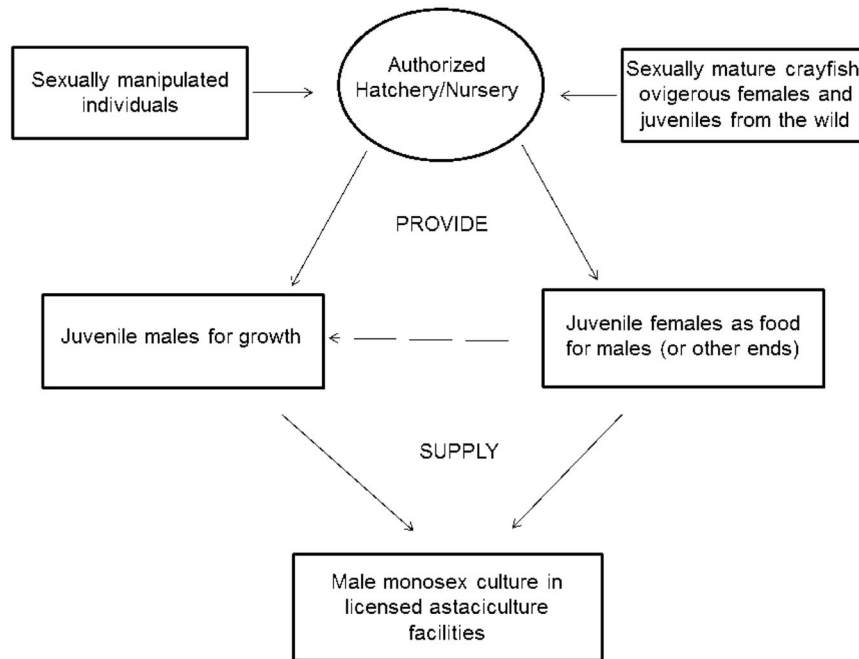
Sexually manipulated individuals

Authorized Hatchery/Nursery

Sexually mature crayfish, ovigerous females and juveniles from the wild

PROVIDE

Juvenile males for growth

Juvenile females as food for males (or other ends)

SUPPLY

Male monosex culture in licensed astaciculture facilities